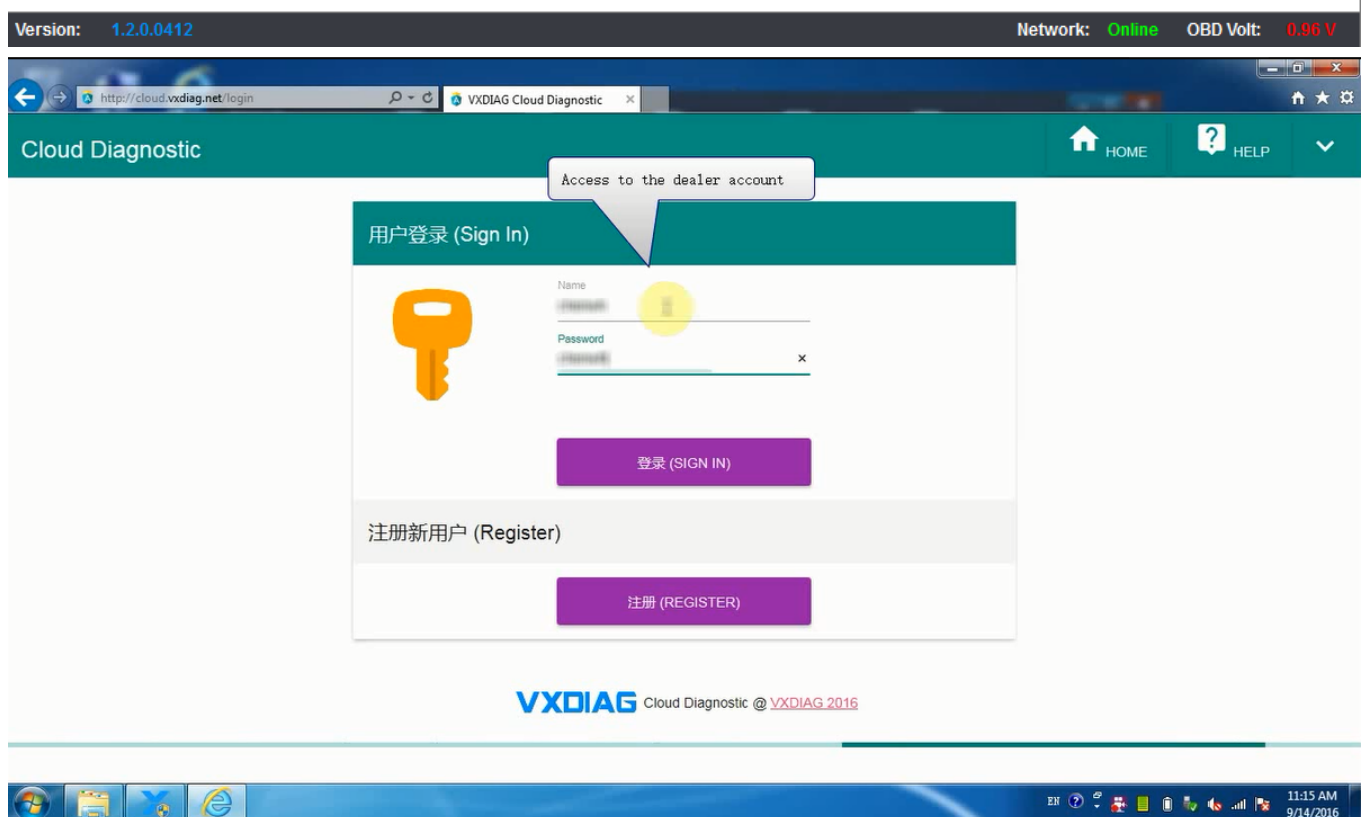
Version: 1.2.0.0412

Network: Online OBD Volt: 0.96 V

http://cloud.vxdiag.net/login

VXDIAG Cloud Diagnostic

Cloud Diagnostic

HOME

HELP

Access to the dealer account

用户登录 (Sign In)

Name

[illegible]

Password

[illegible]

×

登录 (SIGN IN)

注册新用户 (Register)

注册 (REGISTER)

VXDIAG Cloud Diagnostic @ VXDIAG 2016

EN

11:15 AM
9/14/2016